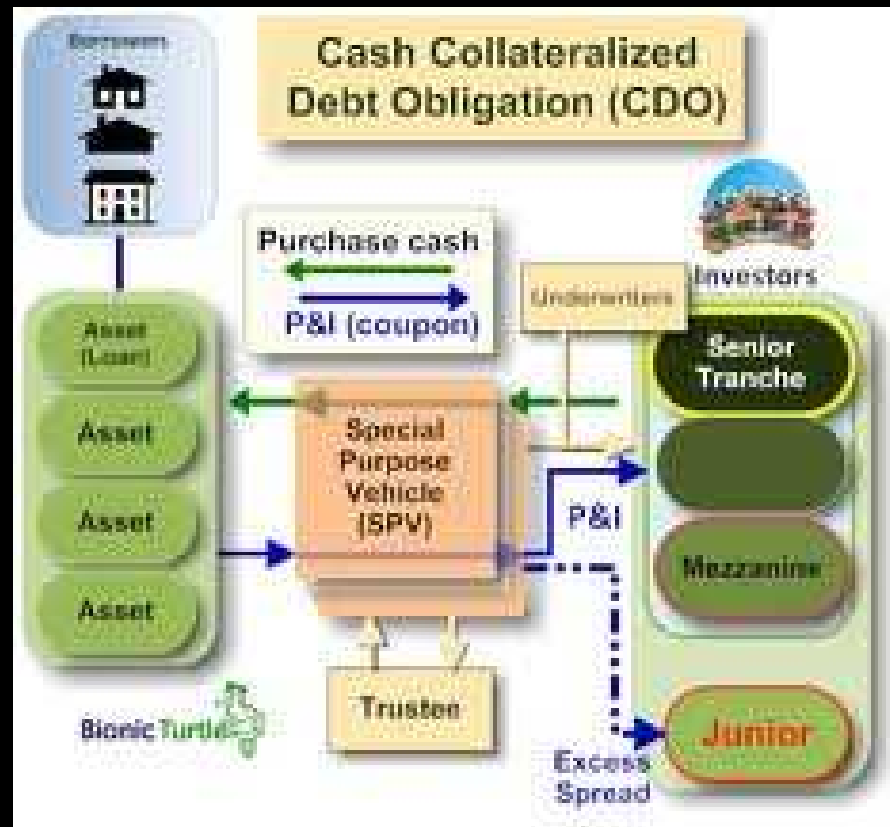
Borrowers

Cash Collateralized Debt Obligation (CDO)

Purchase cash

P&I (coupon)

Underwriters

Investors

Asset (Loan)

Asset

Asset

Asset

Special Purpose Vehicle (SPV)

Senior Tranche

P&I

Mezzanine

Trustee

BionicTurtle

Junior

Excess Spread